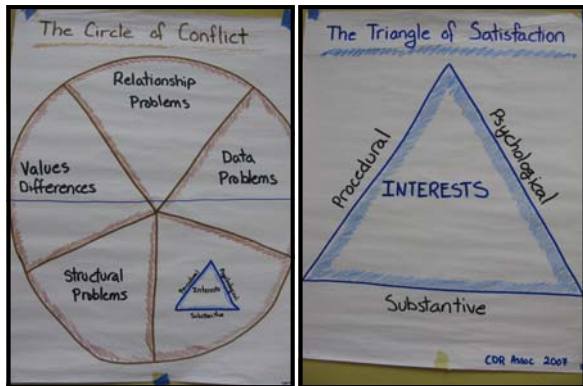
The Circle of Conflict

Relationship Problems

Values Differences

Data Problems

Structural Problems

Procedural

Psychological

Interests

Substantive

The Triangle of Satisfaction

Procedural

Psychological

INTERESTS

Substantive

CDR Assoc 2007